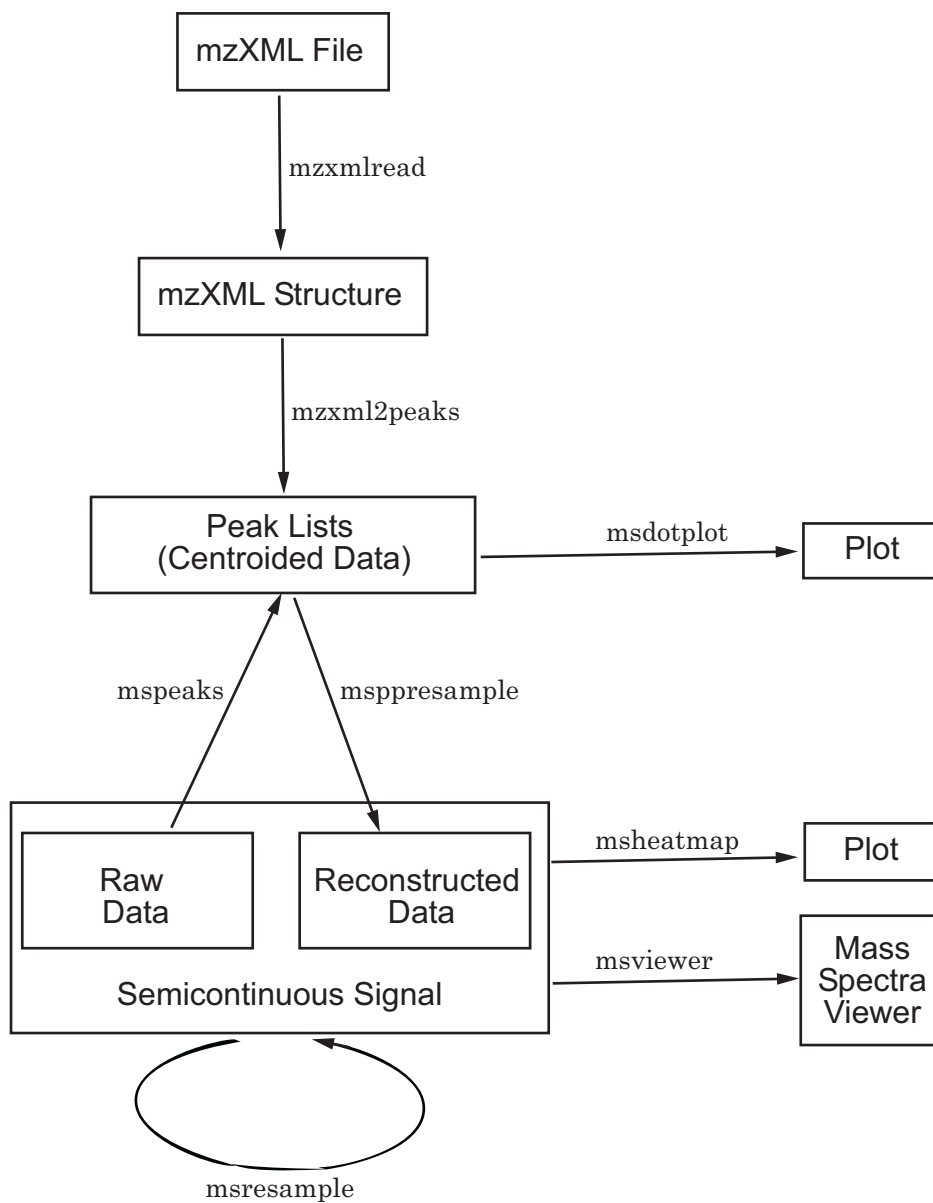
mzXML File

mzxmlread

mzXML Structure

mzxml2peaks

Peak Lists
(Centroided Data)

msdotplot

Plot

mspeaks

msppresample

Raw
Data

Reconstructed
Data

Semicontinuous Signal

msheatmap

Plot

msviewer

Mass
Spectra
Viewer

msresample